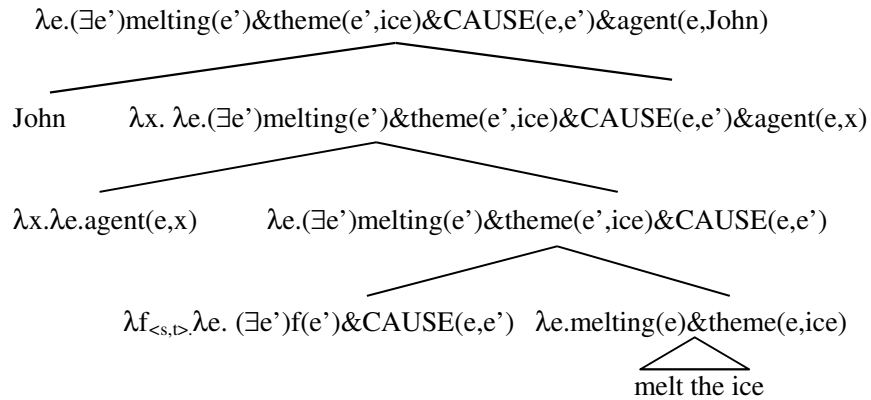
λe.(∃e')melting(e')&theme(e',ice)&CAUSE(e,e')&agent(e,John)

John λx. λe.(∃e')melting(e')&theme(e',ice)&CAUSE(e,e')&agent(e,x)

λx.λe.agent(e,x) λe.(∃e')melting(e')&theme(e',ice)&CAUSE(e,e')

$\lambda f_{<s,t>}$.λe. (∃e')f(e')&CAUSE(e,e') λe.melting(e)&theme(e,ice)

melt the ice